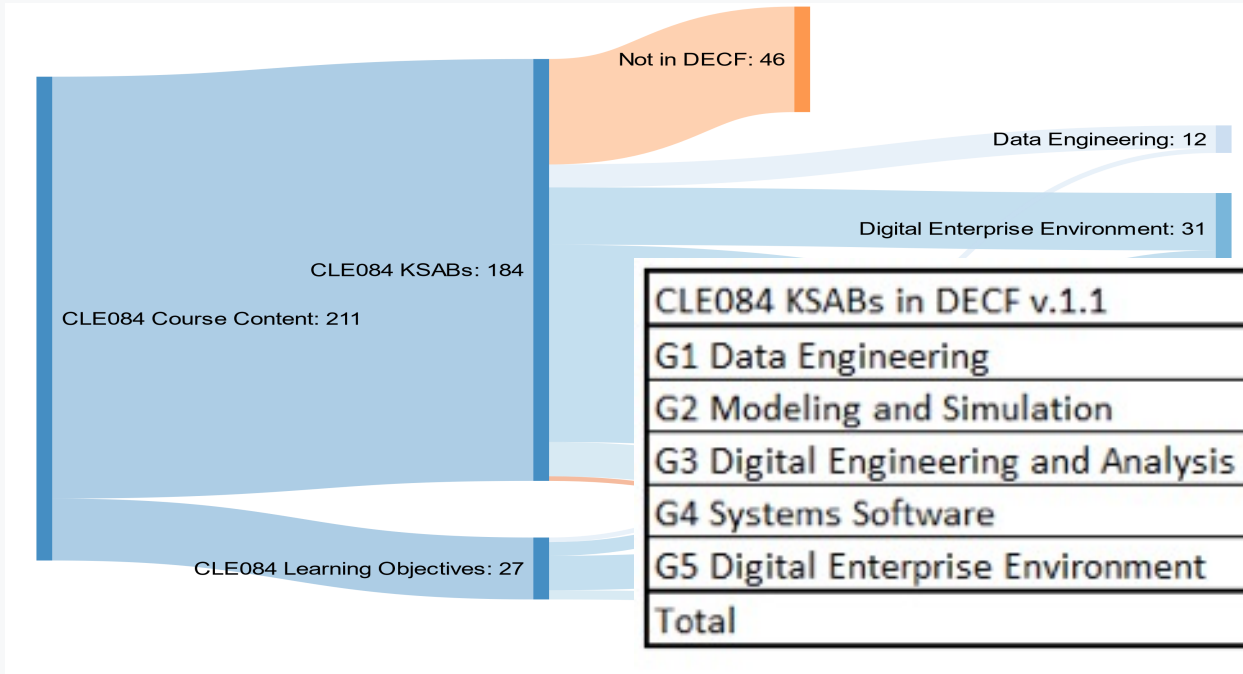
Not in DECF: 46

Data Engineering: 12

Digital Enterprise Environment: 31

CLE084 KSABs: 184

CLE084 Course Content: 211

CLE084 Learning Objectives: 27

| CLE084 KSABs in DECF v.1.1 |
|---|
| G1 Data Engineering |
| G2 Modeling and Simulation |
| G3 Digital Engineering and Analysis |
| G4 Systems Software |
| G5 Digital Enterprise Environment |
| Total |